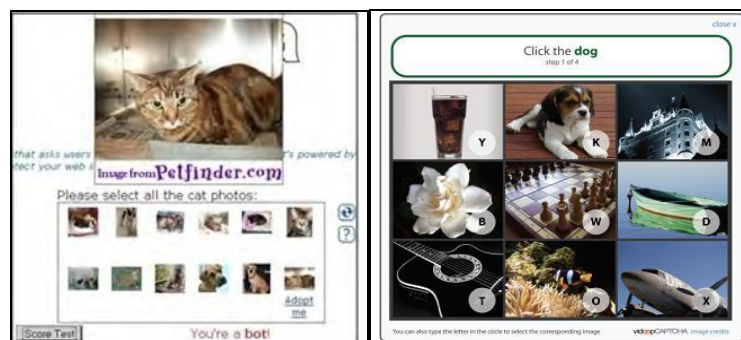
Image from Petfinder.com

that asks users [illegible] 's powered by
tect your web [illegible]

Please select all the cat photos:

Adopt me

Score Test

You're a bot!

close x

Click the dog
step 1 of 4

Y
K
M
B
W
D
T
O
X

You can also type the letter in the circle to select the corresponding image

vidoopCAPTCHA image credits